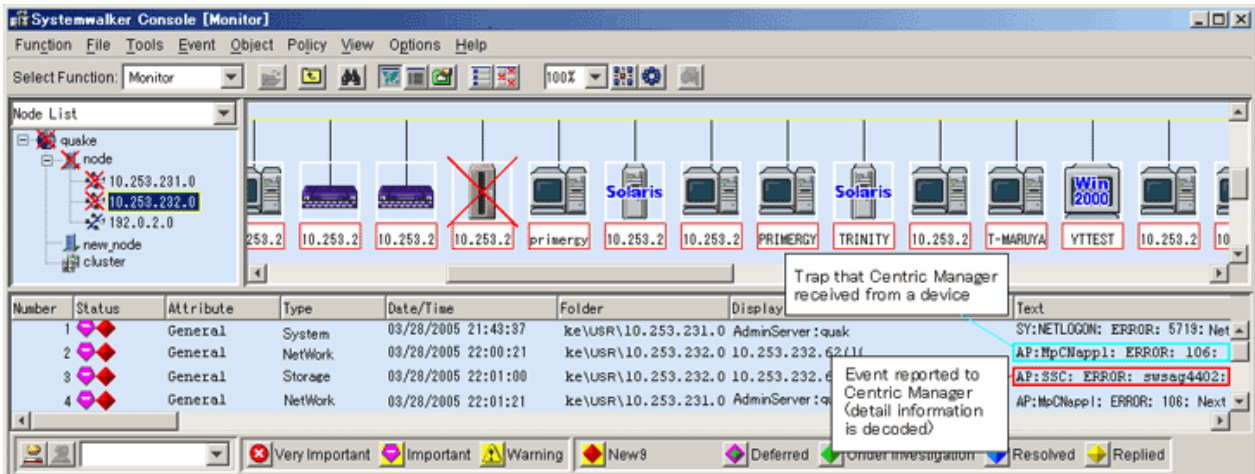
Systemwalker Console [Monitor]

Function File Tools Event Object Policy View Options Help

Select Function: Monitor

100%

Node List

quake
node
10.253.231.0
10.253.232.0
192.0.2.0
new_node
cluster

Solaris
Solaris
Win 2000

253.2
10.253.2
10.253.2
10.253.2
primergy
10.253.2
10.253.2
PRIMERGY
TRINITY
10.253.2
T-MARUYA
VTTEST
10.253.2
10

Trap that Centric Manager received from a device

| Number | Status | Attribute | Type | Date/Time | Folder | Display | Text |
|---|---|---|---|---|---|---|---|
| 1 | | General | System | 03/28/2005 21:43:37 | ke\USR\10.253.231.0 | AdminServer:quak | SY:NETLOGON: ERROR: 5719: Net |
| 2 | | General | NetWork | 03/28/2005 22:00:21 | ke\USR\10.253.232.0 | 10.253.232.62(1( | AP:MpCNappl: ERROR: 106: |
| 3 | | General | Storage | 03/28/2005 22:01:00 | ke\USR\10.253.232.0 | 10.253.232.6 | AP:SSC: ERROR: swsag4402: |
| 4 | | General | NetWork | 03/28/2005 22:01:21 | ke\USR\10.253.231.0 | AdminServer:q | AP:MpCNappl: ERROR: 106: Next |

Event reported to Centric Manager (detail information is decoded)

Very Important Important Warning New9 Deferred Under Investigation Resolved Replied